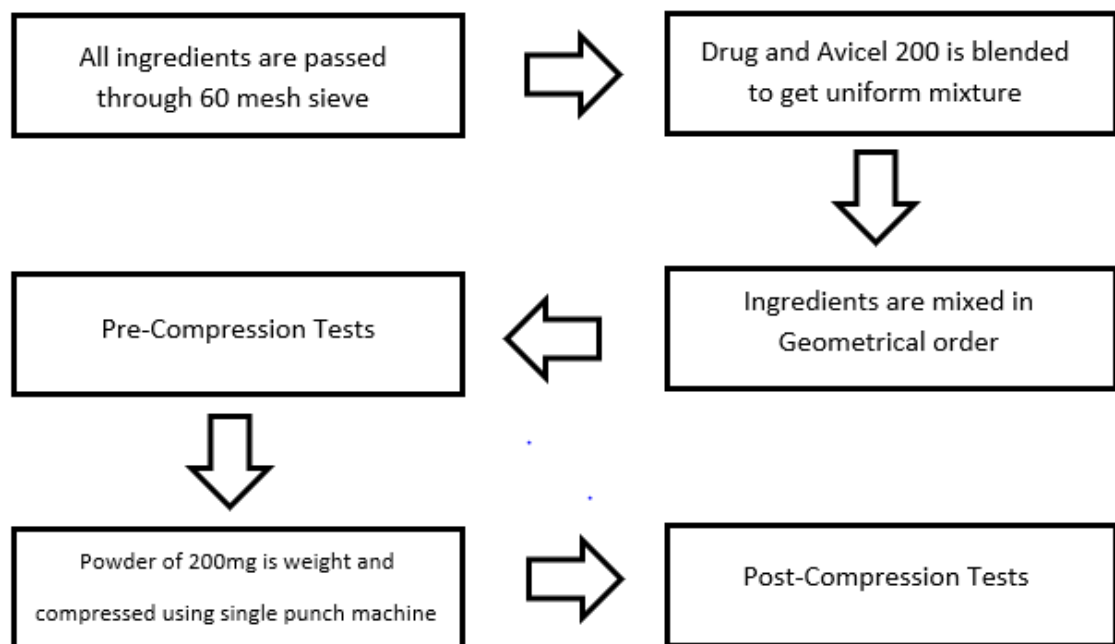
All ingredients are passed through 60 mesh sieve

Drug and Avicel 200 is blended to get uniform mixture

Ingredients are mixed in Geometrical order

Pre-Compression Tests

Powder of 200mg is weight and compressed using single punch machine

Post-Compression Tests